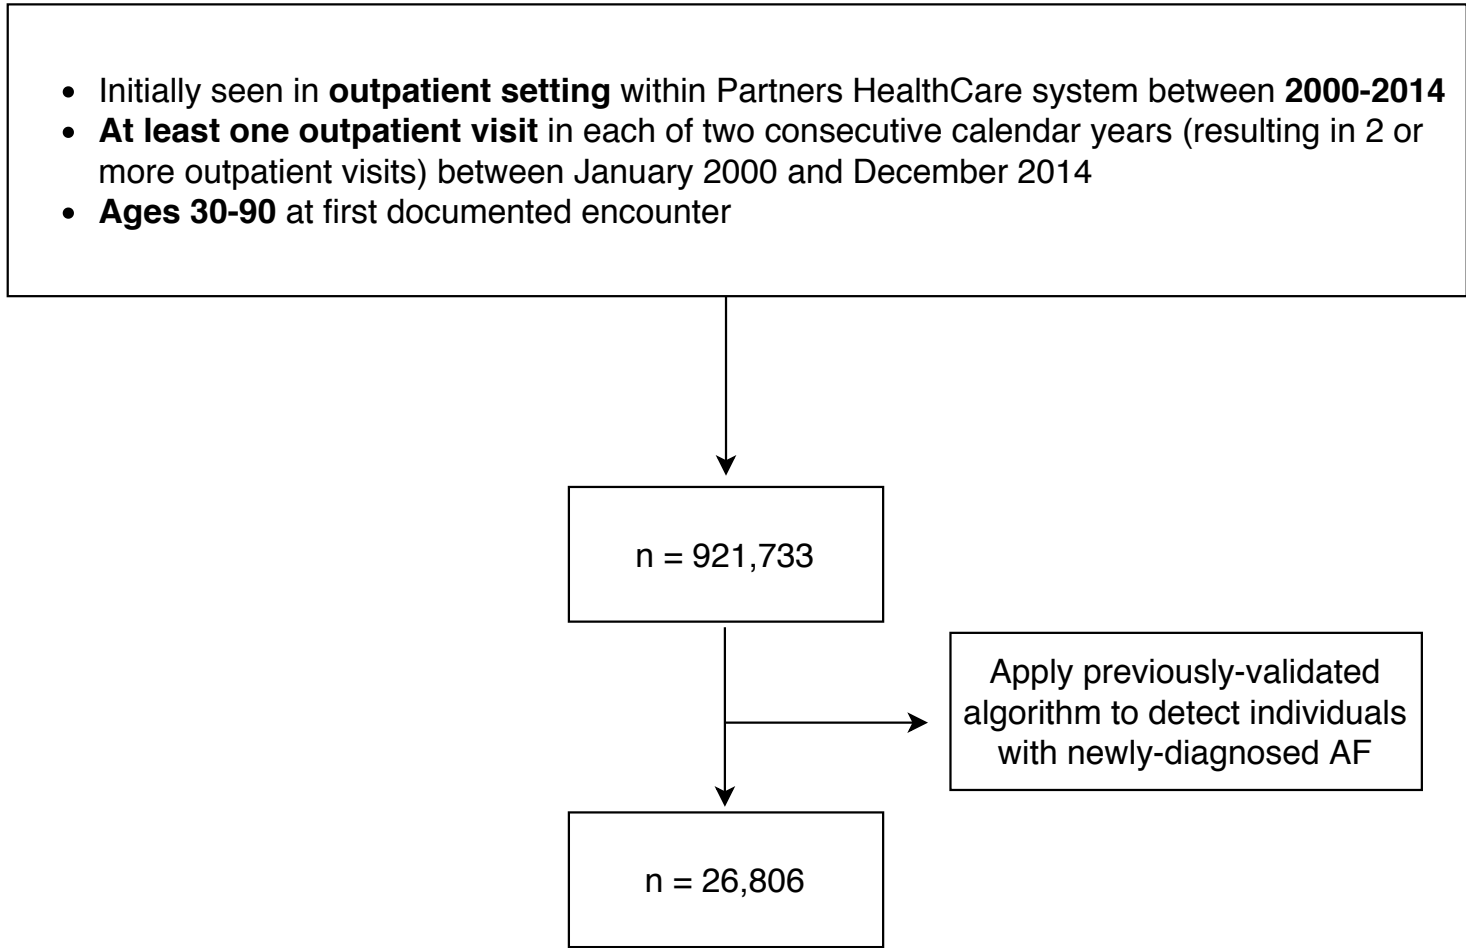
- Initially seen in **outpatient setting** within Partners HealthCare system between **2000-2014**
- **At least one outpatient visit** in each of two consecutive calendar years (resulting in 2 or more outpatient visits) between January 2000 and December 2014
- **Ages 30-90** at first documented encounter

n = 921,733

Apply previously-validated algorithm to detect individuals with newly-diagnosed AF

n = 26,806